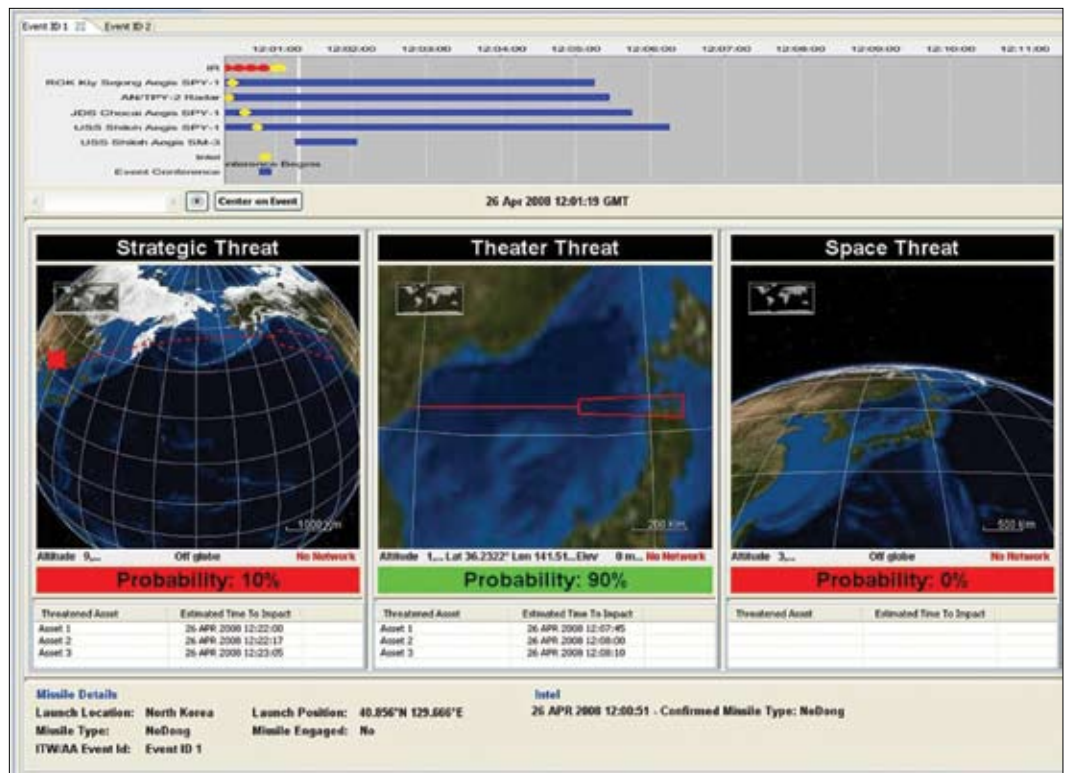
Event ID 1 Event ID 2

12:01:00 12:02:00 12:03:00 12:04:00 12:05:00 12:06:00 12:07:00 12:08:00 12:09:00 12:10:00 12:11:00

IR
ROK Kly Sejong Aegis SPY-1
AN/TPY-2 Radar
JDS Chokai Aegis SPY-1
USS Shiloh Aegis SPY-1
USS Shiloh Aegis SM-3
Intel
Event Conference
Conference Begins

Center on Event

26 Apr 2008 12:01:19 GMT

Strategic Threat

1000 km

Altitude 9,... Off globe No Network

Probability: 10%

| Threatened Asset | Estimated Time To Impact |
|---|---|
| Asset 1 | 26 APR 2008 12:22:00 |
| Asset 2 | 26 APR 2008 12:22:17 |
| Asset 3 | 26 APR 2008 12:23:05 |

Theater Threat

200 km

Altitude 1,... Lat 36.2322° Lon 141.51... Elev 0 m... No Network

Probability: 90%

| Threatened Asset | Estimated Time To Impact |
|---|---|
| Asset 1 | 26 APR 2008 12:07:45 |
| Asset 2 | 26 APR 2008 12:08:00 |
| Asset 3 | 26 APR 2008 12:08:10 |

Space Threat

500 km

Altitude 3,... Off globe No Network

Probability: 0%

| Threatened Asset | Estimated Time To Impact |
|---|---|
| | |

Missile Details
Launch Location: North Korea
Missile Type: NoDong
ITW/AA Event Id: Event ID 1
Launch Position: 40.856°N 129.666°E
Missile Engaged: No

Intel
26 APR 2008 12:00:51 - Confirmed Missile Type: NoDong